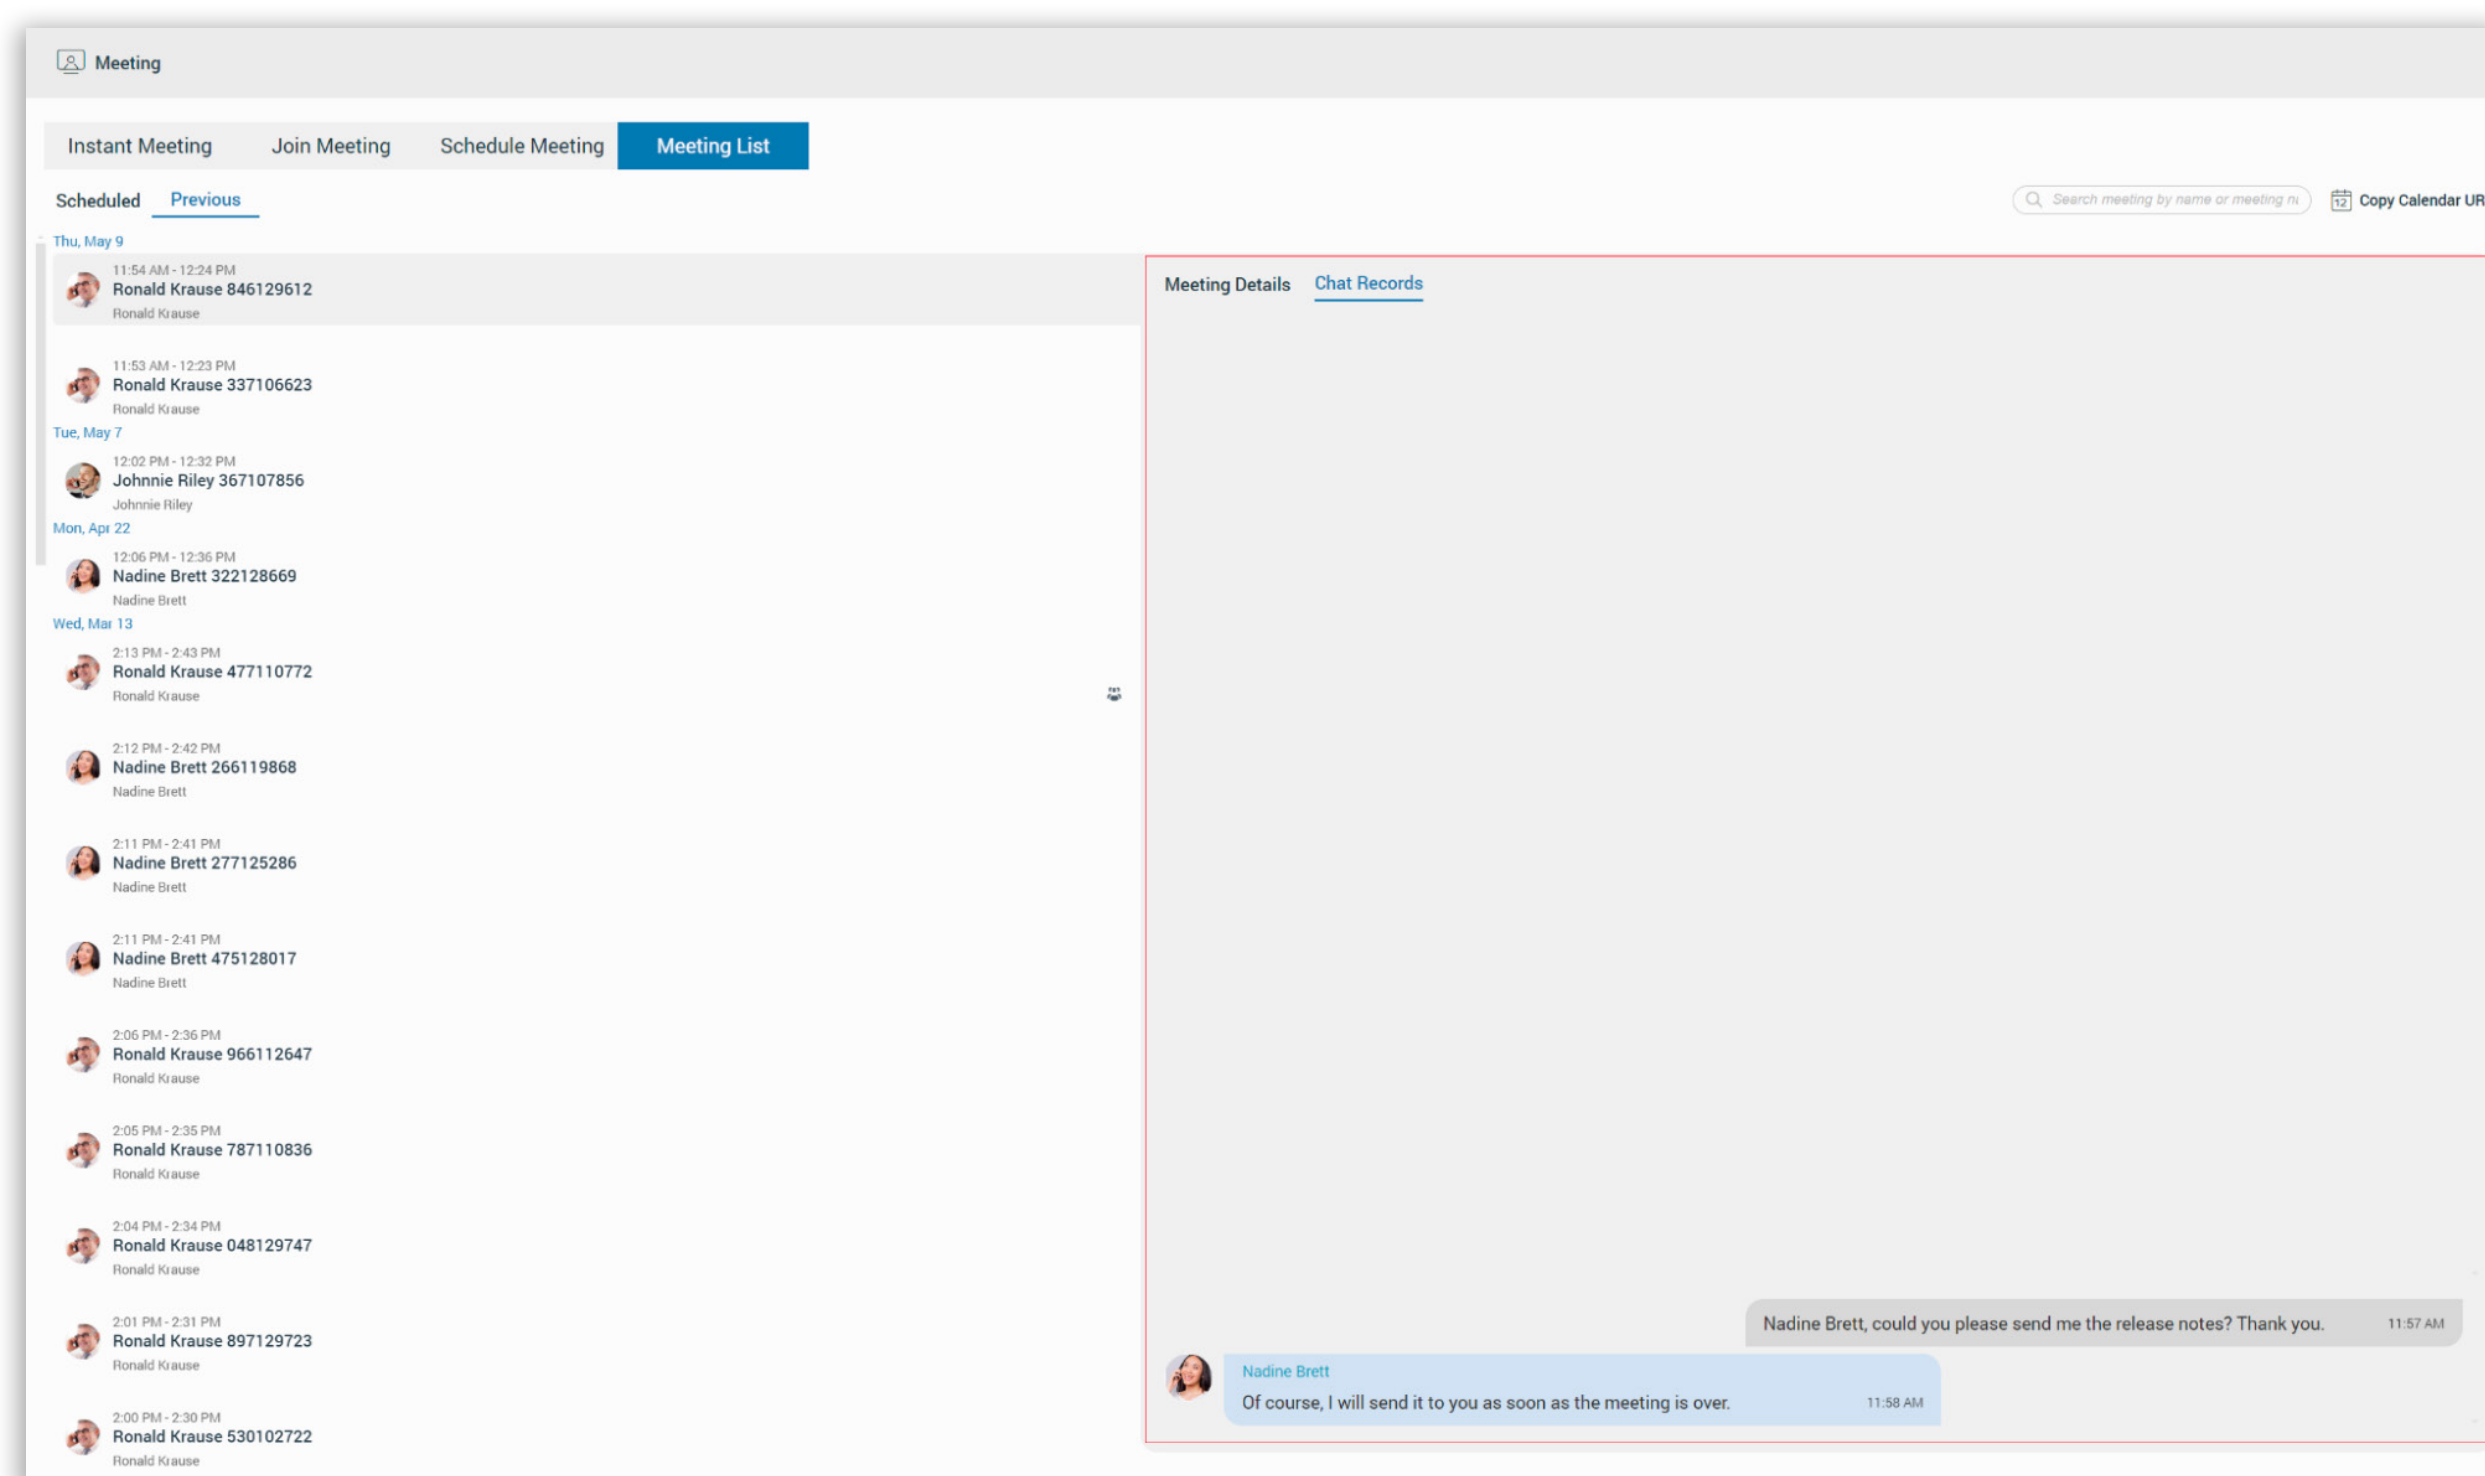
Meeting

Instant Meeting
Join Meeting
Schedule Meeting
Meeting List

Scheduled
Previous

Search meeting by name or meeting n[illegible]
Copy Calendar UR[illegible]

Thu, May 9

11:54 AM - 12:24 PM
Ronald Krause 846129612
Ronald Krause

11:53 AM - 12:23 PM
Ronald Krause 337106623
Ronald Krause

Tue, May 7

12:02 PM - 12:32 PM
Johnnie Riley 367107856
Johnnie Riley

Mon, Apr 22

12:06 PM - 12:36 PM
Nadine Brett 322128669
Nadine Brett

Wed, Mar 13

2:13 PM - 2:43 PM
Ronald Krause 477110772
Ronald Krause

2:12 PM - 2:42 PM
Nadine Brett 266119868
Nadine Brett

2:11 PM - 2:41 PM
Nadine Brett 277125286
Nadine Brett

2:11 PM - 2:41 PM
Nadine Brett 475128017
Nadine Brett

2:06 PM - 2:36 PM
Ronald Krause 966112647
Ronald Krause

2:05 PM - 2:35 PM
Ronald Krause 787110836
Ronald Krause

2:04 PM - 2:34 PM
Ronald Krause 048129747
Ronald Krause

2:01 PM - 2:31 PM
Ronald Krause 897129723
Ronald Krause

2:00 PM - 2:30 PM
Ronald Krause 530102722
Ronald Krause

Meeting Details
Chat Records

Nadine Brett, could you please send me the release notes? Thank you. 11:57 AM

Nadine Brett
Of course, I will send it to you as soon as the meeting is over. 11:58 AM